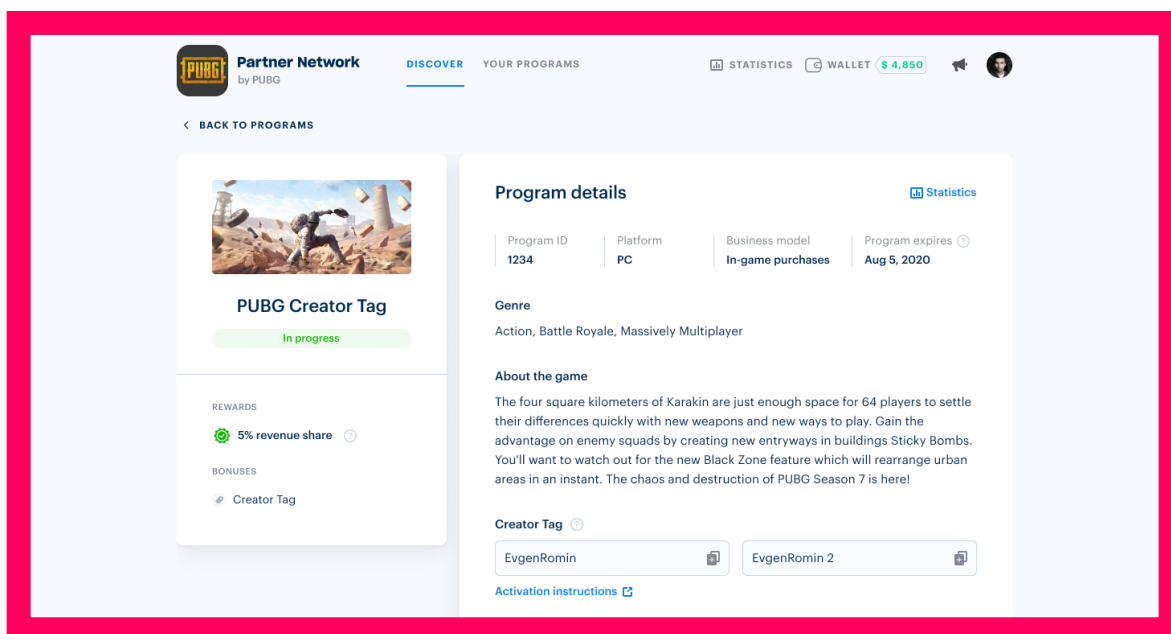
PUBG

Partner Network
by PUBG

DISCOVER YOUR PROGRAMS

STATISTICS WALLET $ 4,850

< BACK TO PROGRAMS

PUBG Creator Tag

In progress

REWARDS

5% revenue share

BONUSES

Creator Tag

Program details

Statistics

| Program ID | Platform | Business model | Program expires |
|---|---|---|---|
| 1234 | PC | In-game purchases | Aug 5, 2020 |

Genre

Action, Battle Royale, Massively Multiplayer

About the game

The four square kilometers of Karakin are just enough space for 64 players to settle their differences quickly with new weapons and new ways to play. Gain the advantage on enemy squads by creating new entryways in buildings Sticky Bombs. You'll want to watch out for the new Black Zone feature which will rearrange urban areas in an instant. The chaos and destruction of PUBG Season 7 is here!

Creator Tag

EvgenRomin

EvgenRomin 2

Activation instructions